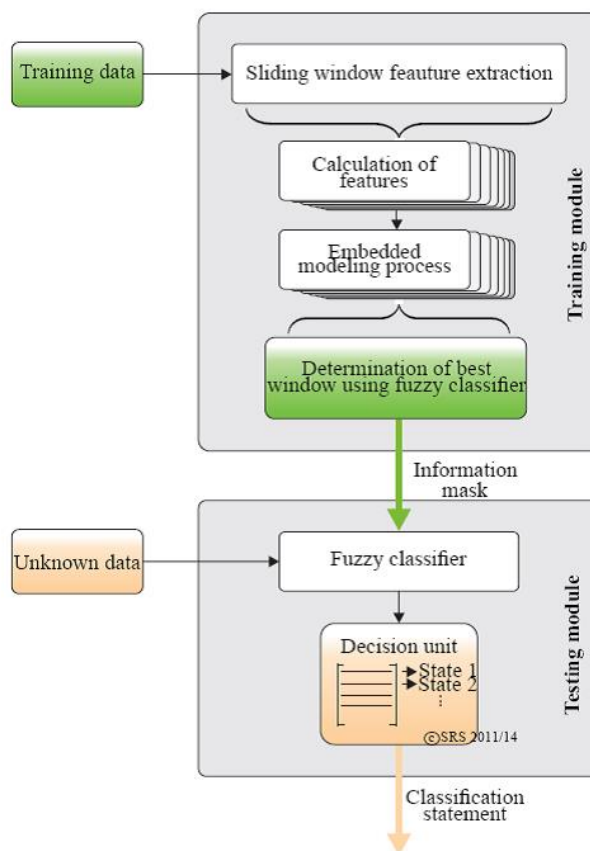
Training data

Sliding window feauture extraction

Calculation of features

Embedded modeling process

Determination of best window using fuzzy classifier

Training module

Information mask

Unknown data

Fuzzy classifier

Decision unit

State 1
State 2
⋮

©SRS 2011/14

Testing module

Classification statement